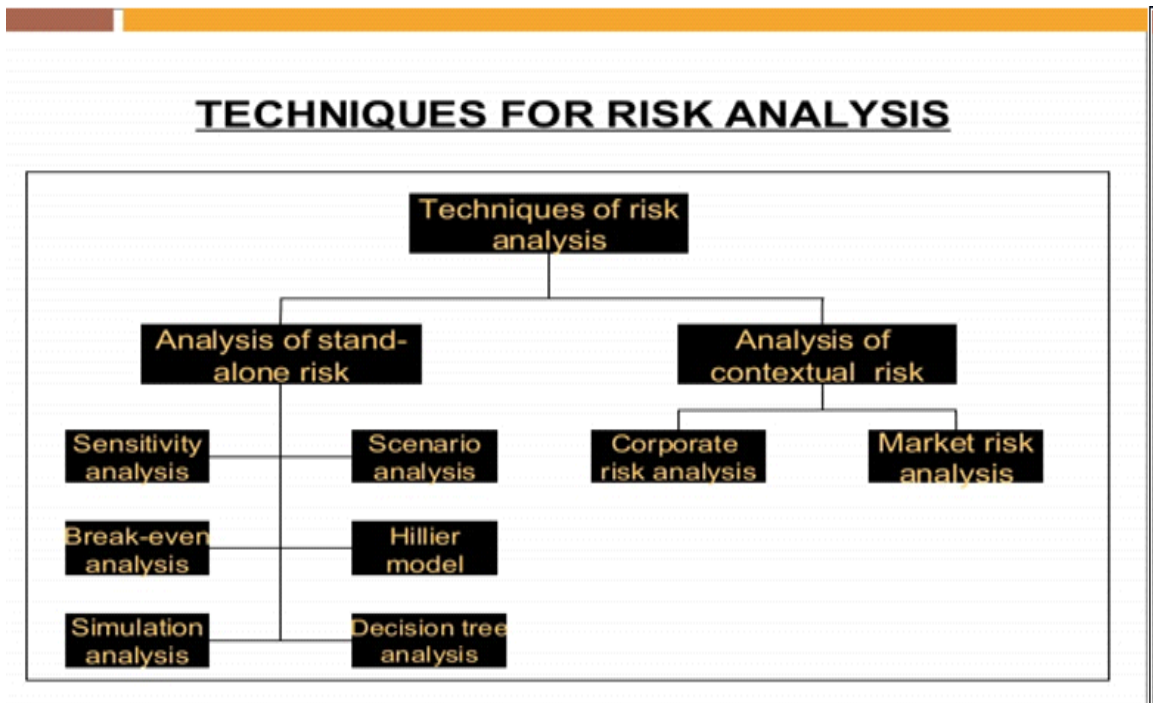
TECHNIQUES FOR RISK ANALYSIS

Techniques of risk analysis

Analysis of stand-alone risk

Analysis of contextual risk

Sensitivity analysis

Scenario analysis

Corporate risk analysis

Market risk analysis

Break-even analysis

Hillier model

Simulation analysis

Decision tree analysis